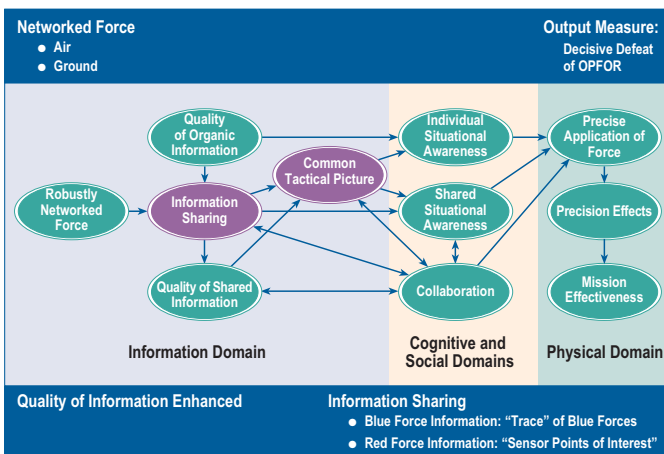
Networked Force
- Air
- Ground

Output Measure:
Decisive Defeat of OPFOR

Quality of Organic Information

Robustly Networked Force

Information Sharing

Common Tactical Picture

Quality of Shared Information

Individual Situational Awareness

Shared Situational Awareness

Collaboration

Precise Application of Force

Precision Effects

Mission Effectiveness

Information Domain

Cognitive and Social Domains

Physical Domain

Quality of Information Enhanced

Information Sharing
- Blue Force Information: "Trace" of Blue Forces
- Red Force Information: "Sensor Points of Interest"